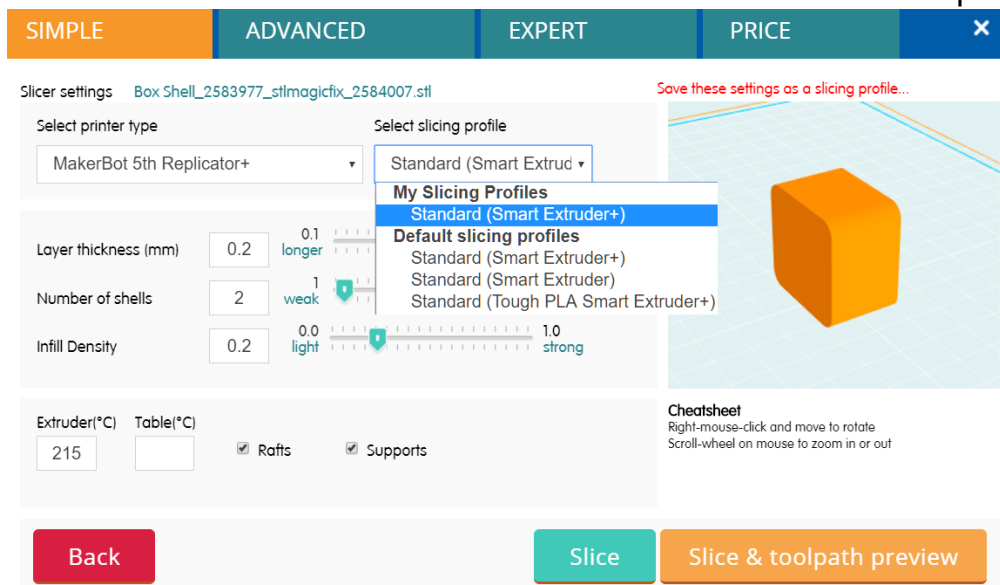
SIMPLE | ADVANCED | EXPERT | PRICE | ×

Slicer settings Box Shell_2583977_stlmagicfix_2584007.stl

Save these settings as a slicing profile...

Select printer type
MakerBot 5th Replicator+

Select slicing profile
Standard (Smart Extrud

My Slicing Profiles
Standard (Smart Extruder+)
Default slicing profiles
Standard (Smart Extruder+)
Standard (Smart Extruder)
Standard (Tough PLA Smart Extruder+)

Layer thickness (mm) 0.2 0.1 longer

Number of shells 2 1 weak

Infill Density 0.2 0.0 light 1.0 strong

Extruder(°C) 215 Table(°C)

Rafts Supports

Cheatsheet
Right-mouse-click and move to rotate
Scroll-wheel on mouse to zoom in or out

Back | Slice | Slice & toolpath preview